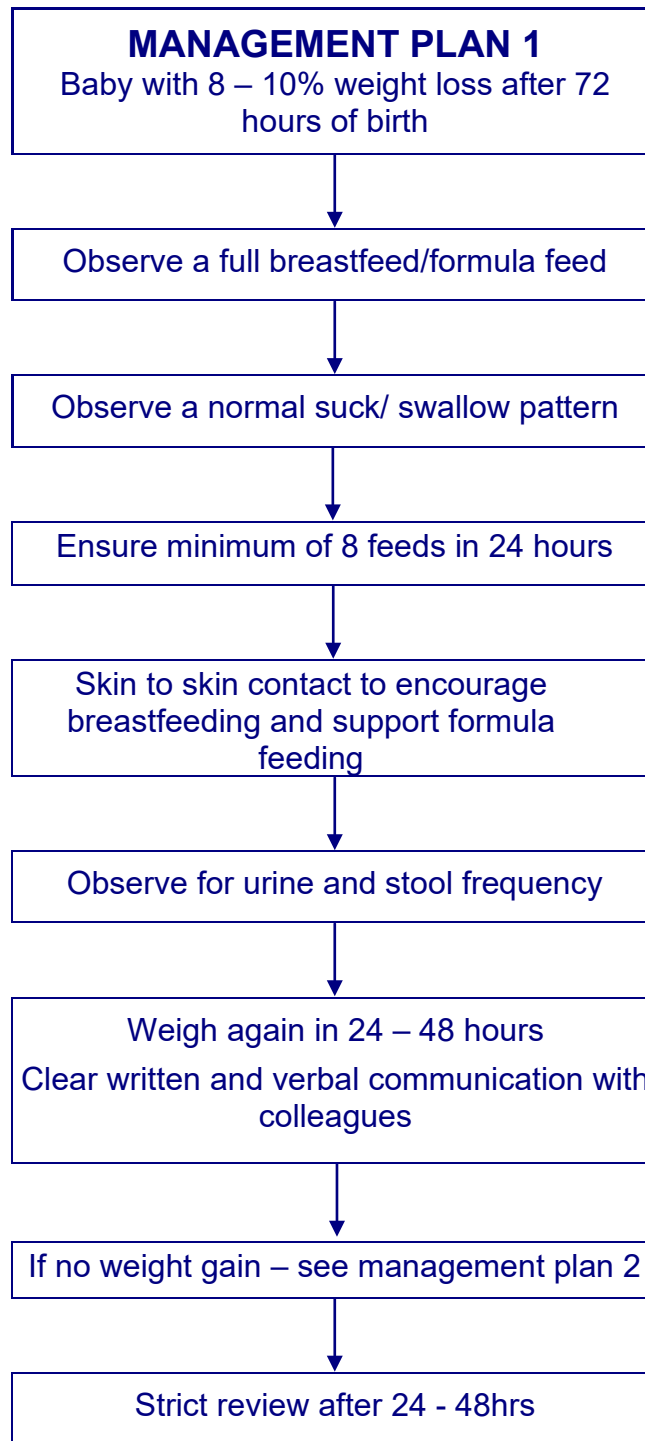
MANAGEMENT PLAN 1
Baby with 8 – 10% weight loss after 72 hours of birth

Observe a full breastfeed/formula feed

Observe a normal suck/ swallow pattern

Ensure minimum of 8 feeds in 24 hours

Skin to skin contact to encourage breastfeeding and support formula feeding

Observe for urine and stool frequency

Weigh again in 24 – 48 hours

Clear written and verbal communication with colleagues

If no weight gain – see management plan 2

Strict review after 24 - 48hrs